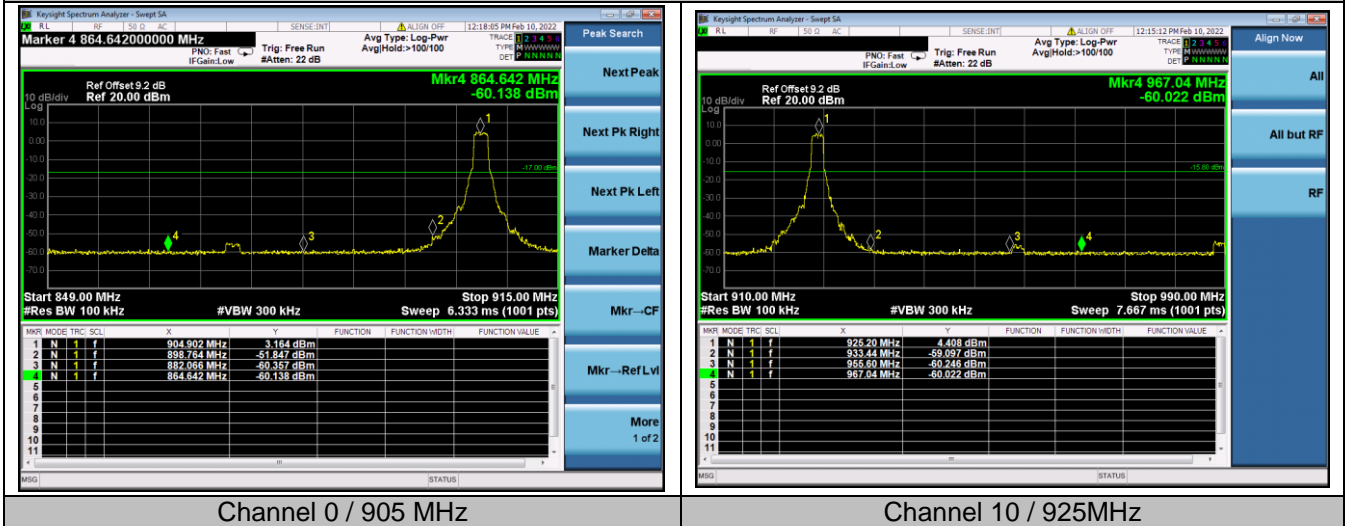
Keysight Spectrum Analyzer - Swept SA
RL RF 50 Ω AC SENSE:INT ALIGN OFF 12:18:05 PM Feb 10, 2022
Marker 4 864.642000000 MHz
PNO: Fast IFGain:Low Trig: Free Run #Atten: 22 dB Avg Type: Log-Pwr Avg|Hold:>100/100
TRACE 1 2 3 4 5 6 TYPE M WWWWW DET P NNNNN
Peak Search
Ref Offset 9.2 dB
10 dB/div Ref 20.00 dBm
Log
Mkr4 864.642 MHz
-60.138 dBm
10.0
0.00
-10.0
-20.0
-30.0
-40.0
-50.0
-60.0
-70.0
-17.00 dBm
1 2 3 4
Start 849.00 MHz
#Res BW 100 kHz
#VBW 300 kHz
Stop 915.00 MHz
Sweep 6.333 ms (1001 pts)
Next Peak
Next Pk Right
Next Pk Left
Marker Delta
Mkr→CF
Mkr→Ref Lvl
More
1 of 2

| MKR | MODE | TRC | SCL | X | Y | FUNCTION | FUNCTION WIDTH | FUNCTION VALUE |
|---|---|---|---|---|---|---|---|---|
| 1 | N | 1 | f | 904.902 MHz | 3.164 dBm | | | |
| 2 | N | 1 | f | 898.764 MHz | -51.847 dBm | | | |
| 3 | N | 1 | f | 882.066 MHz | -60.357 dBm | | | |
| 4 | N | 1 | f | 864.642 MHz | -60.138 dBm | | | |
| 5 | | | | | | | | |
| 6 | | | | | | | | |
| 7 | | | | | | | | |
| 8 | | | | | | | | |
| 9 | | | | | | | | |
| 10 | | | | | | | | |
| 11 | | | | | | | | |

MSG STATUS

Keysight Spectrum Analyzer - Swept SA
RL RF 50 Ω AC SENSE:INT ALIGN OFF 12:15:12 PM Feb 10, 2022
PNO: Fast IFGain:Low Trig: Free Run #Atten: 22 dB Avg Type: Log-Pwr Avg|Hold:>100/100
TRACE 1 2 3 4 5 6 TYPE M WWWWW DET P NNNNN
Align Now
Ref Offset 9.2 dB
10 dB/div Ref 20.00 dBm
Log
Mkr4 967.04 MHz
-60.022 dBm
10.0
0.00
-10.0
-20.0
-30.0
-40.0
-50.0
-60.0
-70.0
-15.60 dBm
1 2 3 4
Start 910.00 MHz
#Res BW 100 kHz
#VBW 300 kHz
Stop 990.00 MHz
Sweep 7.667 ms (1001 pts)
All
All but RF
RF

| MKR | MODE | TRC | SCL | X | Y | FUNCTION | FUNCTION WIDTH | FUNCTION VALUE |
|---|---|---|---|---|---|---|---|---|
| 1 | N | 1 | f | 925.20 MHz | 4.408 dBm | | | |
| 2 | N | 1 | f | 933.44 MHz | -59.097 dBm | | | |
| 3 | N | 1 | f | 955.60 MHz | -60.246 dBm | | | |
| 4 | N | 1 | f | 967.04 MHz | -60.022 dBm | | | |
| 5 | | | | | | | | |
| 6 | | | | | | | | |
| 7 | | | | | | | | |
| 8 | | | | | | | | |
| 9 | | | | | | | | |
| 10 | | | | | | | | |
| 11 | | | | | | | | |

MSG STATUS

Channel 0 / 905 MHz
Channel 10 / 925MHz